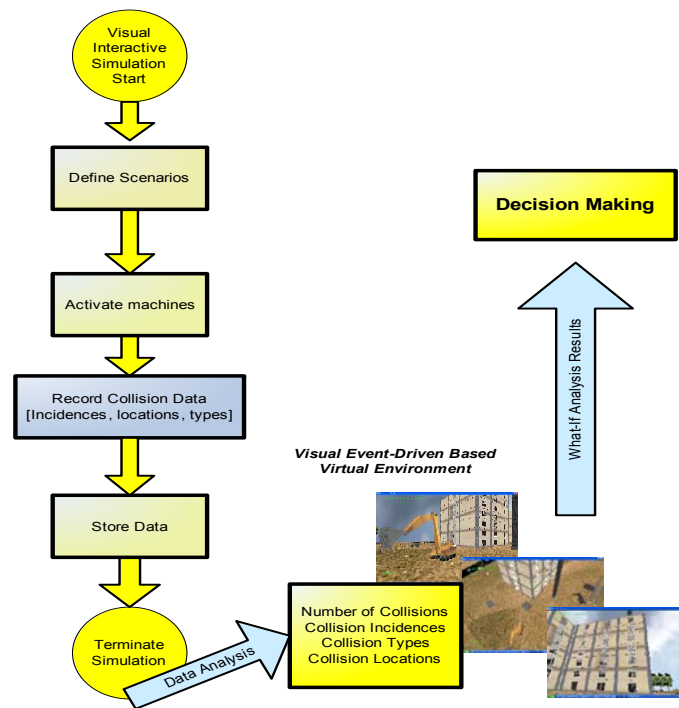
Visual Interactive Simulation Start

Define Scenarios

Activate machines

Record Collision Data [Incidences, locations, types]

Store Data

Terminate Simulation

Data Analysis

Decision Making

What-If Analysis Results

Visual Event-Driven Based Virtual Environment

Number of Collisions
Collision Incidences
Collision Types
Collision Locations